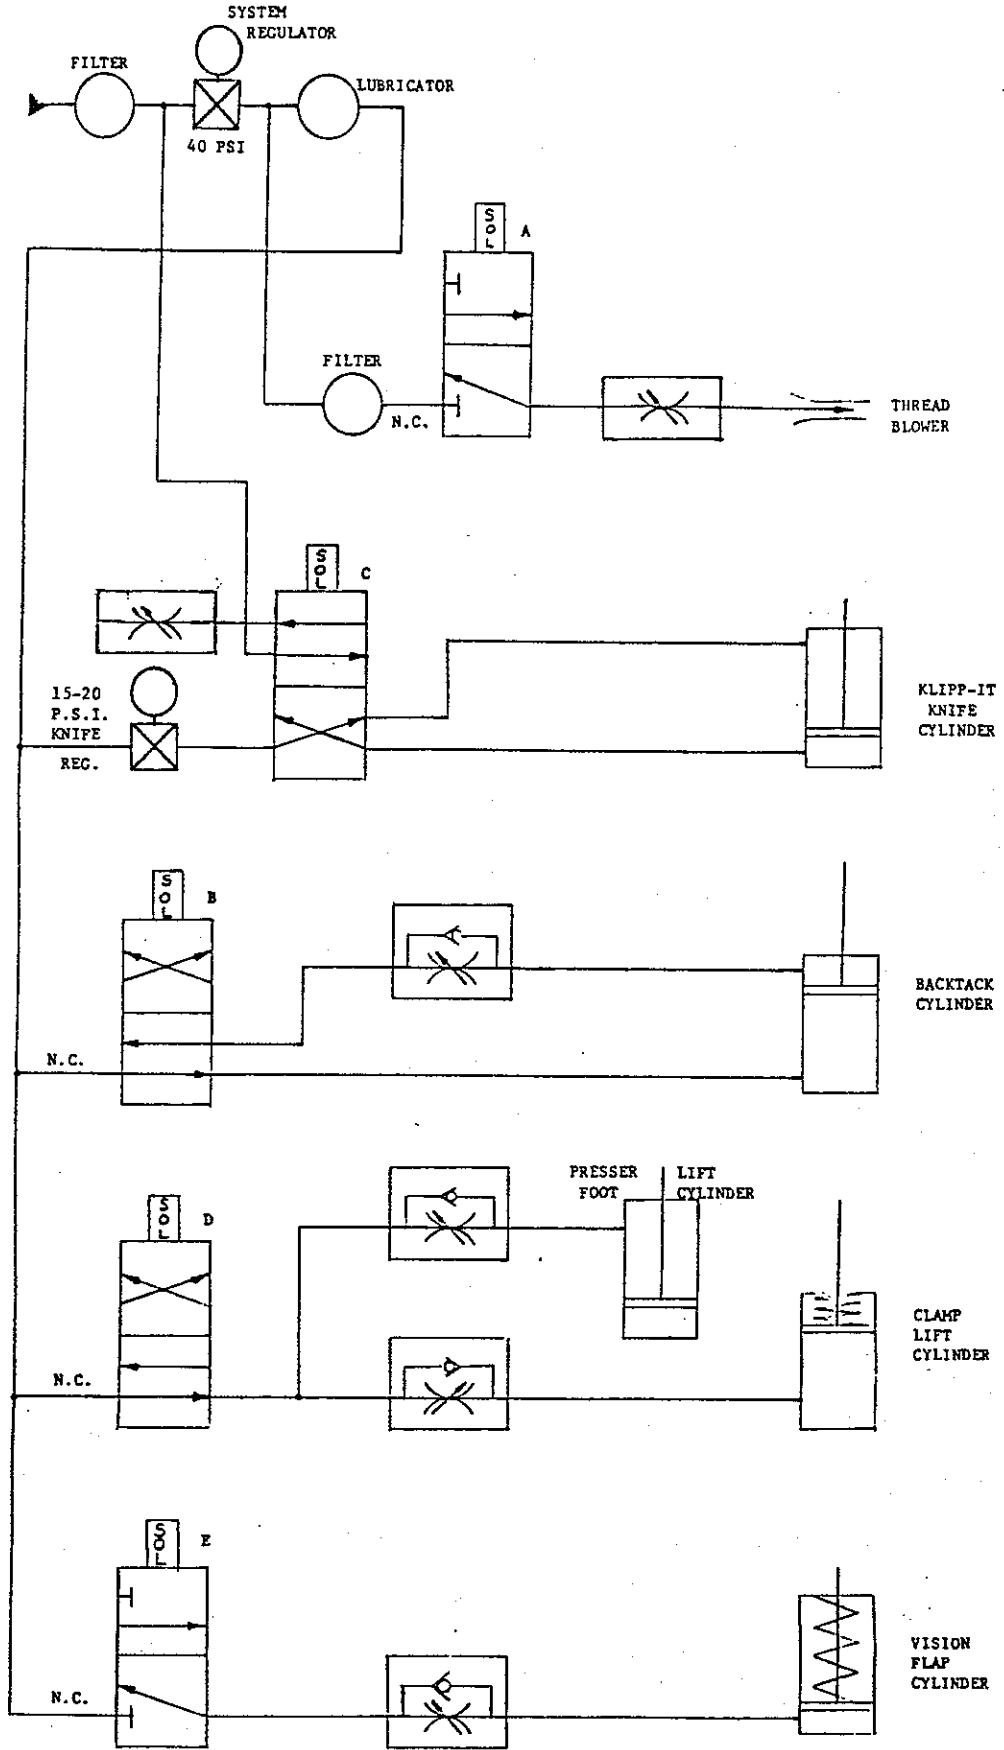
SYSTEM REGULATOR

FILTER

LUBRICATOR

40 PSI

SOL

A

FILTER

N.C.

THREAD BLOWER

SOL

C

15-20 P.S.I. KNIFE REC.

KLIPP-IT KNIFE CYLINDER

SOL

B

N.C.

BACKTACK CYLINDER

PRESSER FOOT

LIFT CYLINDER

SOL

D

N.C.

CLAMP LIFT CYLINDER

SOL

E

N.C.

VISION FLAP CYLINDER